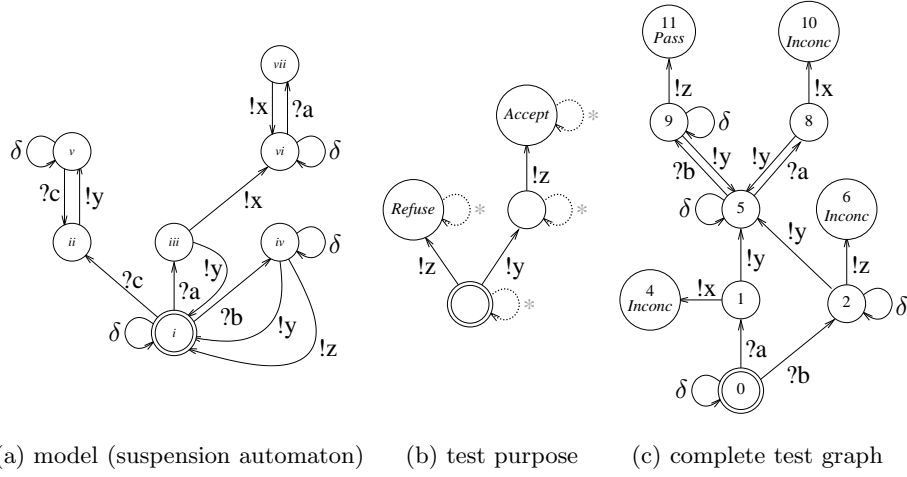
vii

!x

?a

vi

$\delta$

v

$\delta$

?c

!y

ii

iii

iv

$\delta$

!x

!y

?c

?a

?b

!y

$\delta$

i

!z

(a) model (suspension automaton)

Accept

*

!z

*

Refuse

*

!z

!y

*

(b) test purpose

11
Pass

10
Inconc

!z

!x

9

$\delta$

8

?b

!y

!y

?a

$\delta$

5

6
Inconc

!y

!y

!z

4
Inconc

!x

1

2

$\delta$

?a

$\delta$

0

?b

(c) complete test graph